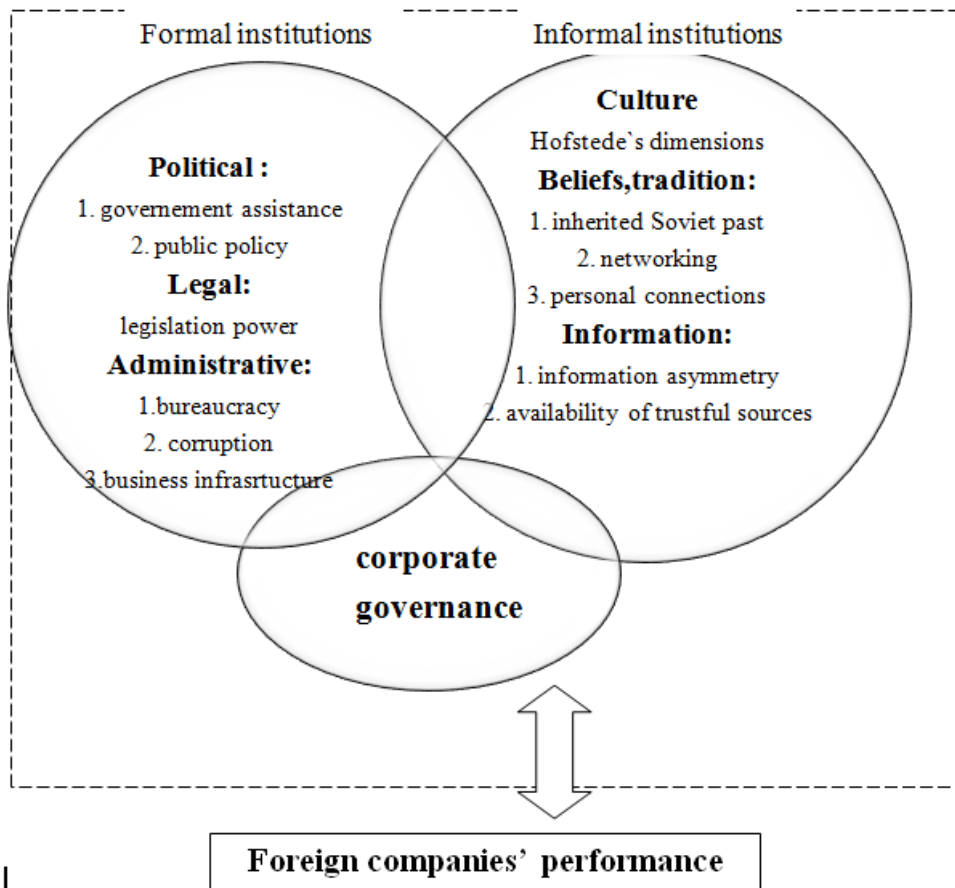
Formal institutions

Informal institutions

Political :
1. governement assistance
2. public policy
Legal:
legislation power
Administrative:
1.bureaucracy
2. corruption
3.business infrasrtucture

Culture
Hofstede`s dimensions
Beliefs,tradition:
1. inherited Soviet past
2. networking
3. personal connections
Information:
1. information asymmetry
2. availability of trustful sources

corporate governance

Foreign companies' performance